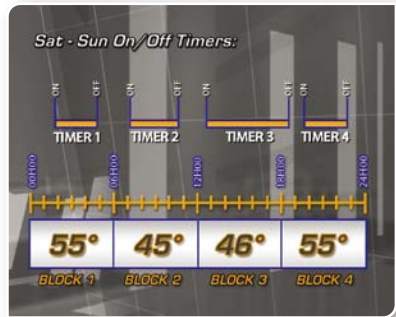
Sat - Sun On/Off Timers:

ON OFF
TIMER 1

ON OFF
TIMER 2

ON OFF
TIMER 3

ON OFF
TIMER 4

00H00 06H00 12H00 18H00 24H00

| 55° | 45° | 46° | 55° |
|---|---|---|---|
| BLOCK 1 | BLOCK 2 | BLOCK 3 | BLOCK 4 |